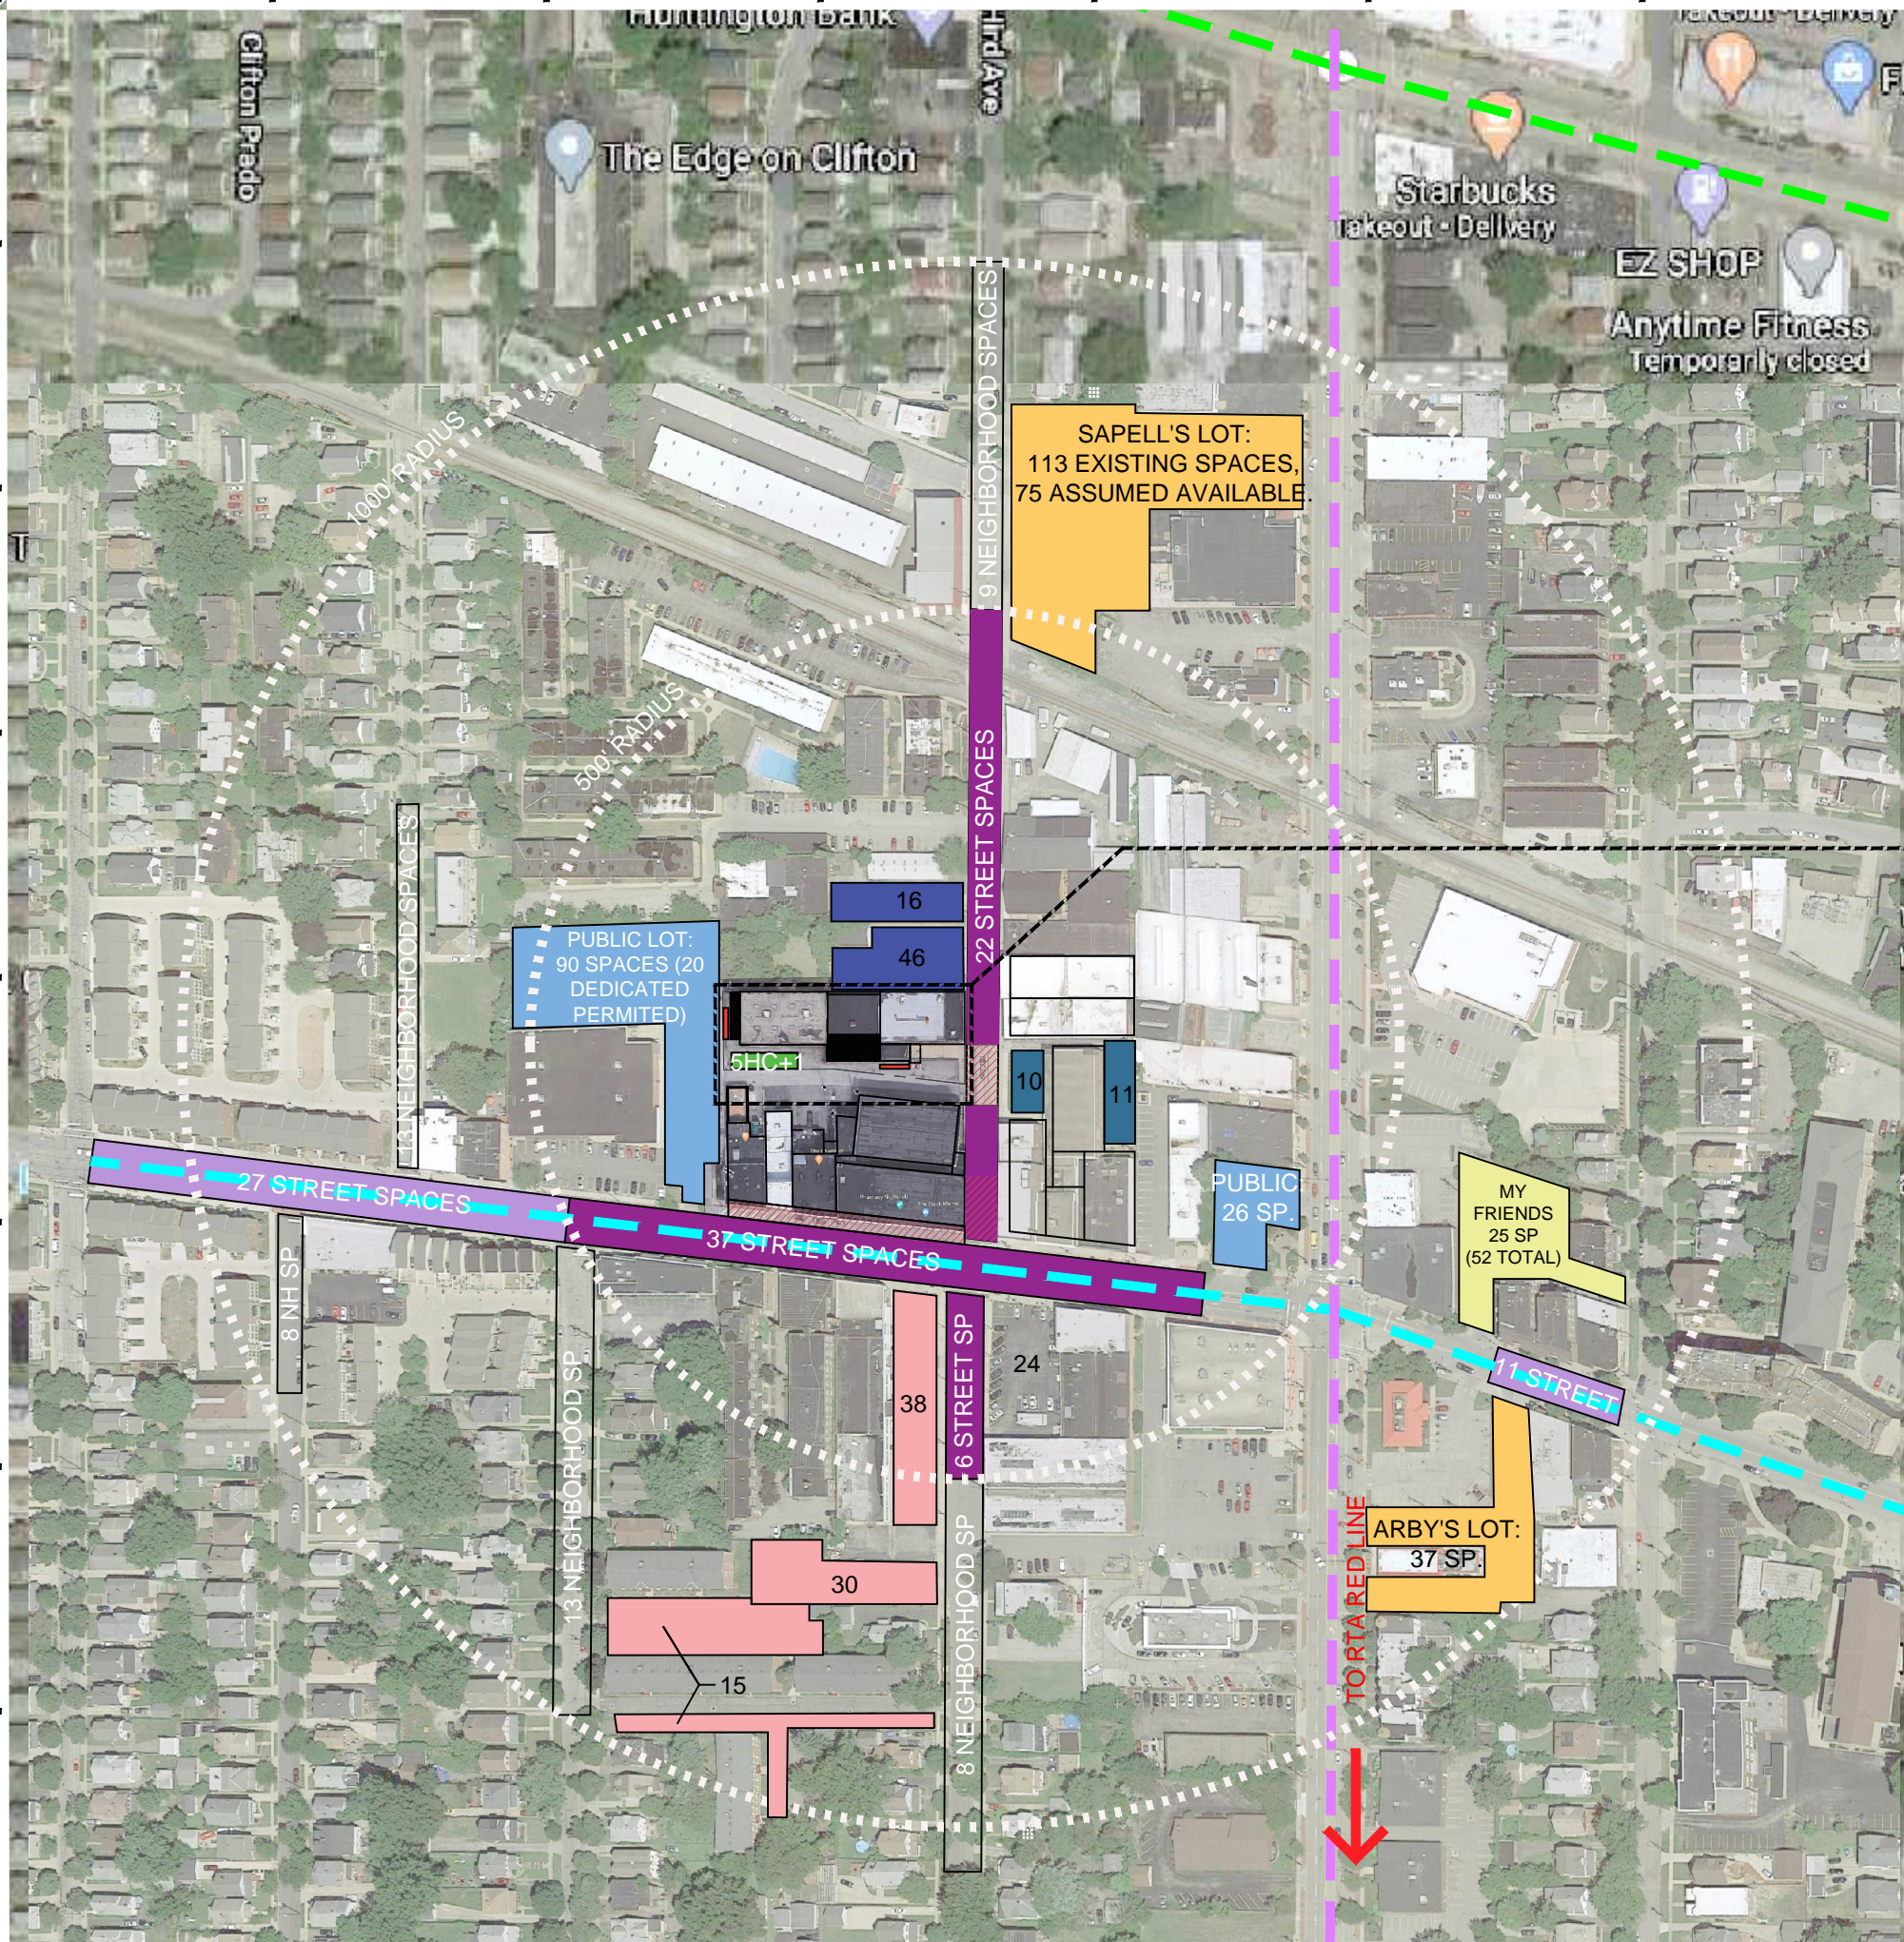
Huntington Bank
Clifton Prado
Bird Ave
The Edge on Clifton
Starbucks
Takeout · Delivery
EZ SHOP
Anytime Fitness
Temporarily closed
Takeout · Delivery

1000' RADIUS
500' RADIUS
9 NEIGHBORHOOD SPACES
SAPELL'S LOT: 113 EXISTING SPACES, 75 ASSUMED AVAILABLE
22 STREET SPACES
16
46
PUBLIC LOT: 90 SPACES (20 DEDICATED PERMITED)
5HC+
13 NEIGHBORHOOD SPACES
10
11
PUBLIC 26 SP.
MY FRIENDS 25 SP (52 TOTAL)
27 STREET SPACES
37 STREET SPACES
8 NH SP
13 NEIGHBORHOOD SP
38
6 STREET SP
24
11 STREET
30
15
8 NEIGHBORHOOD SP
TO RTA RED LINE
ARBY'S LOT: 37 SP.